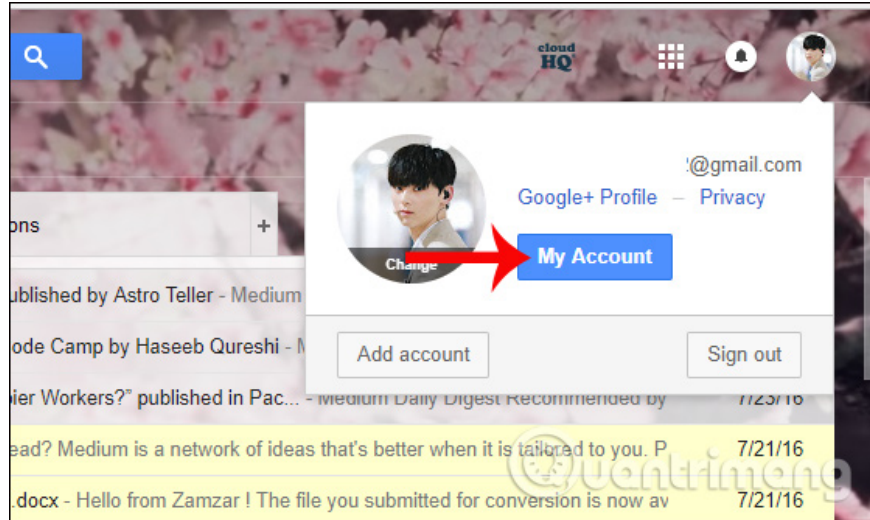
cloud HQ

ons +

ublished by Astro Teller - Medium

ode Camp by Haseeb Qureshi - M

pier Workers?" published in Pac... - Medium Daily Digest Recommended by 7/23/16

ead? Medium is a network of ideas that's better when it is tailored to you. P 7/21/16

.docx - Hello from Zamzar ! The file you submitted for conversion is now av 7/21/16

Change

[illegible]@gmail.com

Google+ Profile – Privacy

My Account

Add account

Sign out

Quantrimang